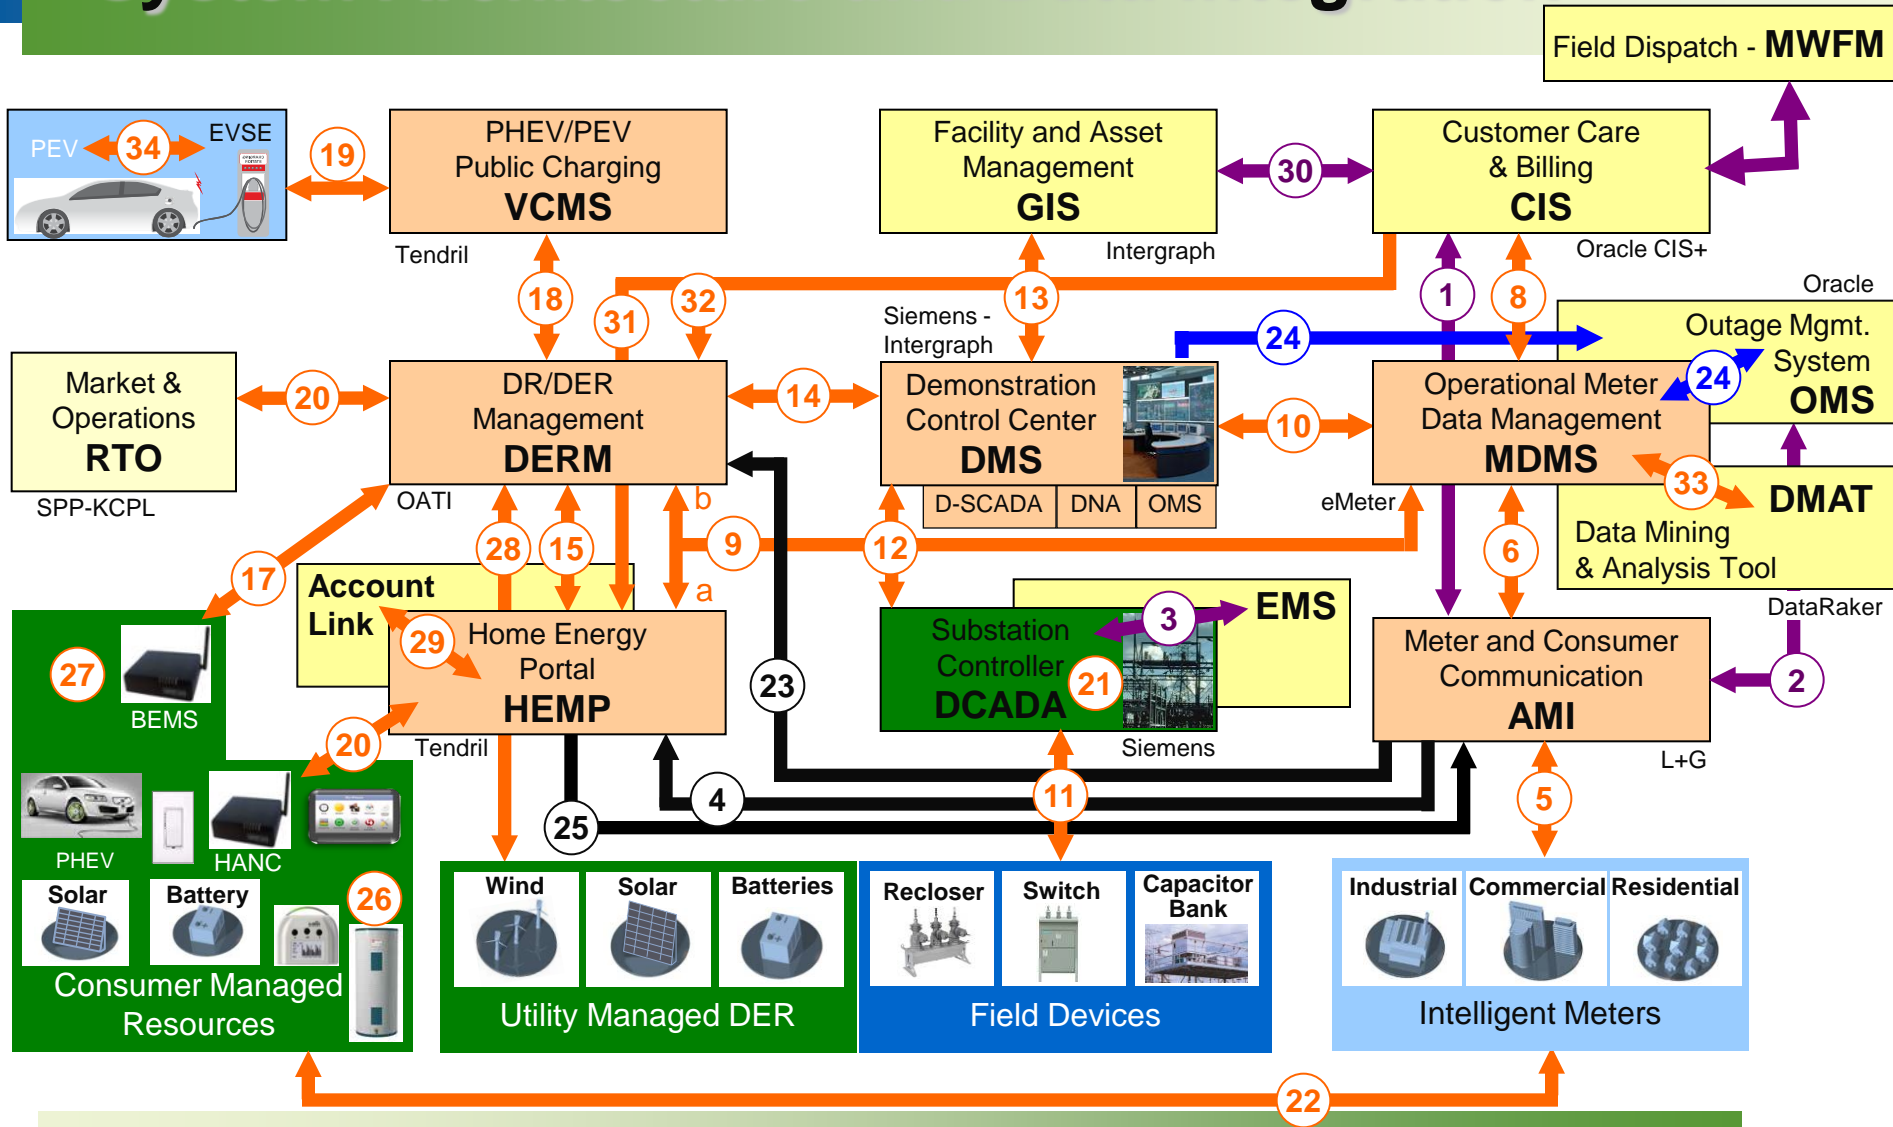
Field Dispatch - MWFM

PEV 34 EVSE

19

PHEV/PEV Public Charging VCMS

Tendril

Facility and Asset Management GIS

Intergraph

30

Customer Care & Billing CIS

Oracle CIS+

Oracle

18 31 32 13

Siemens - Intergraph

1 8

24

Outage Mgmt. System OMS

24

Market & Operations RTO

SPP-KCPL

20

DR/DER Management DERM

OATI

14

Demonstration Control Center DMS

D-SCADA DNA OMS

10

Operational Meter Data Management MDMS

eMeter

33

DMAT Data Mining & Analysis Tool

DataRaker

b

28 15 9 12

a

6

17

Account Link

29

Home Energy Portal HEMP

Tendril

23

EMS

Substation Controller DCADA

3

21

Siemens

Meter and Consumer Communication AMI

L+G

2

27

BEMS

20

PHEV HANC

Solar Battery

26

Consumer Managed Resources

4

25

11

5

Wind Solar Batteries

Utility Managed DER

Recloser Switch Capacitor Bank

Field Devices

Industrial Commercial Residential

Intelligent Meters

22